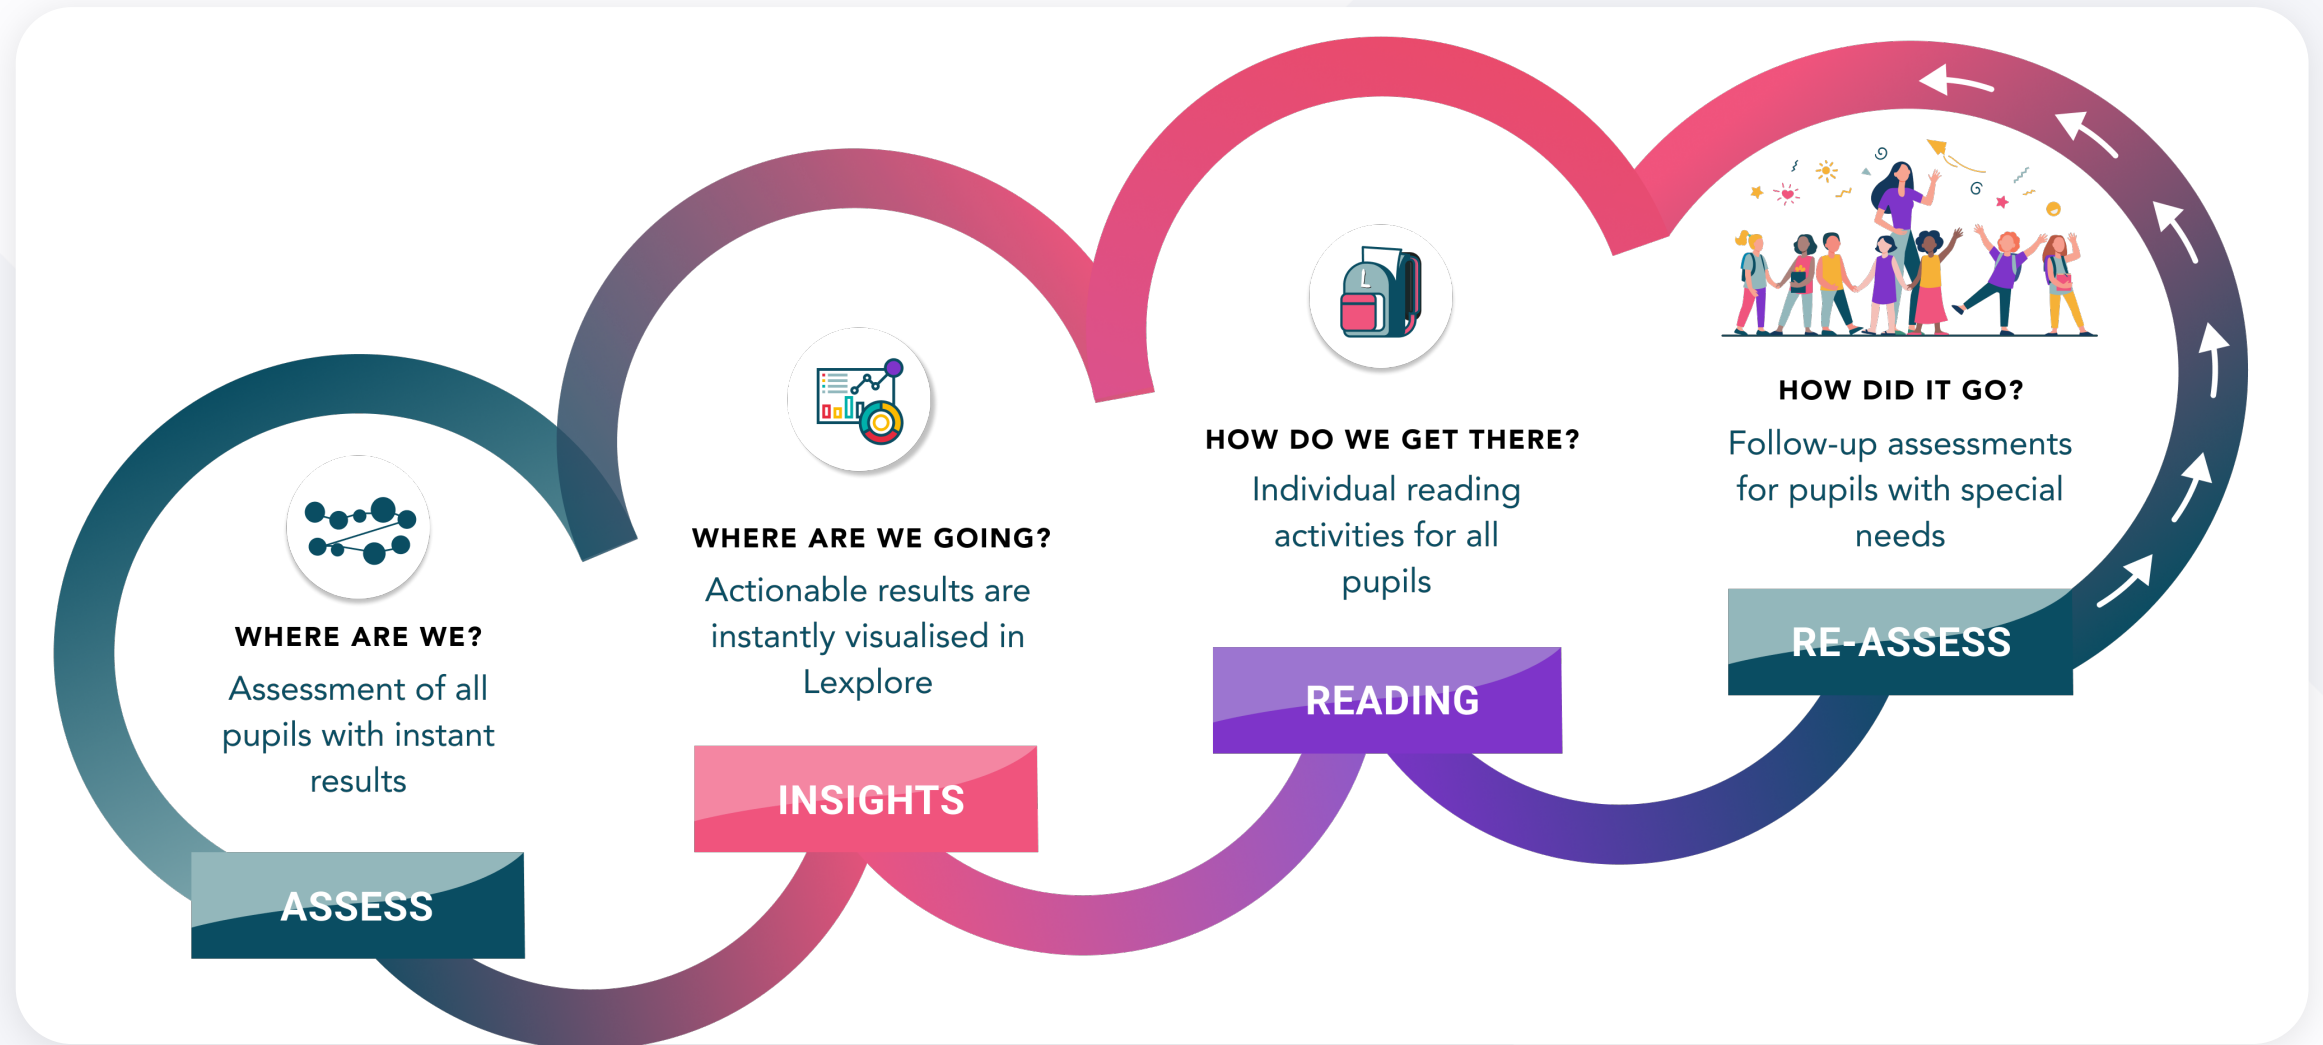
WHERE ARE WE?
Assessment of all pupils with instant results

ASSESS

WHERE ARE WE GOING?
Actionable results are instantly visualised in Lexplore

INSIGHTS

HOW DO WE GET THERE?
Individual reading activities for all pupils

READING

HOW DID IT GO?
Follow-up assessments for pupils with special needs

RE-ASSESS